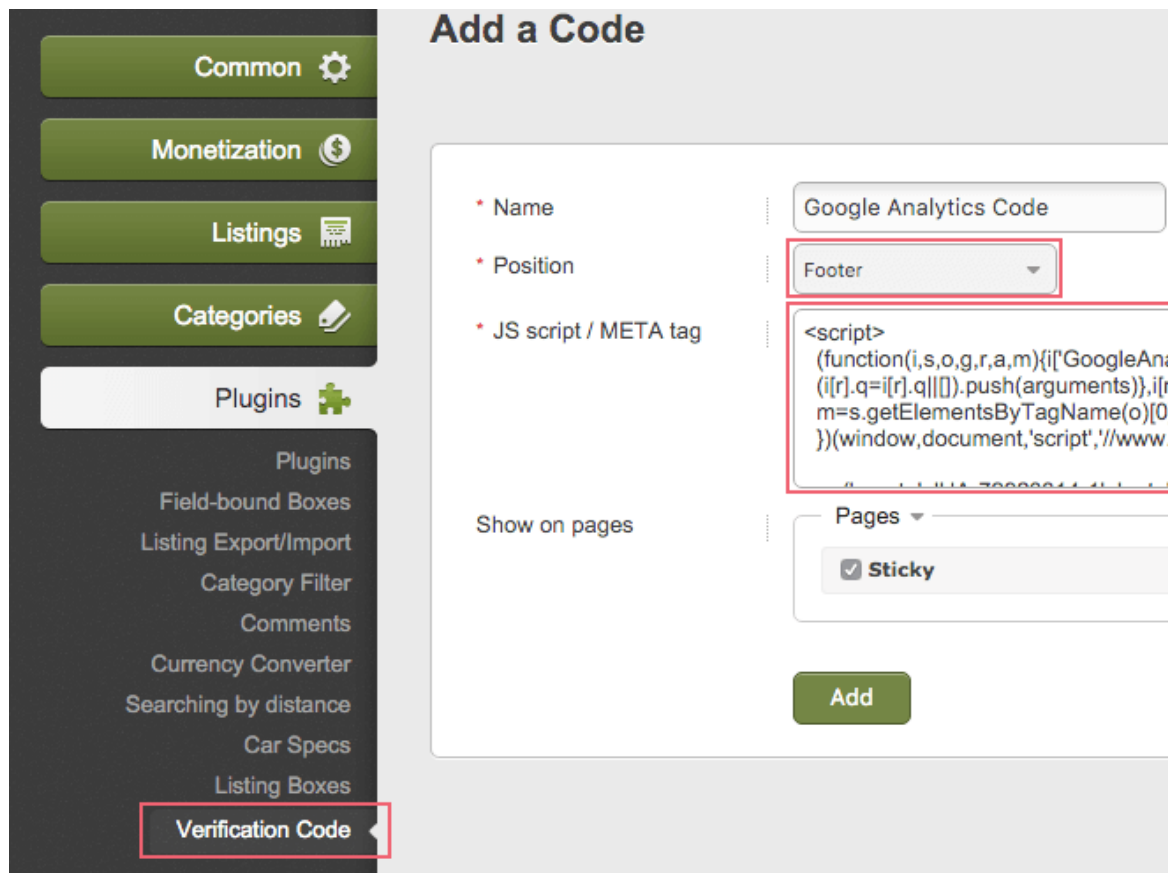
Common

Monetization

Listings

Categories

Plugins

Plugins

Field-bound Boxes

Listing Export/Import

Category Filter

Comments

Currency Converter

Searching by distance

Car Specs

Listing Boxes

Verification Code

Add a Code

* Name

Google Analytics Code

* Position

Footer

* JS script / META tag

<script>
(function(i,s,o,g,r,a,m){i['GoogleAna
(i[r].q=i[r].q||[]).push(arguments)},i[r
m=s.getElementsByTagName(o)[0
})(window,document,'script','//www.
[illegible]

Show on pages

Pages

Sticky

Add